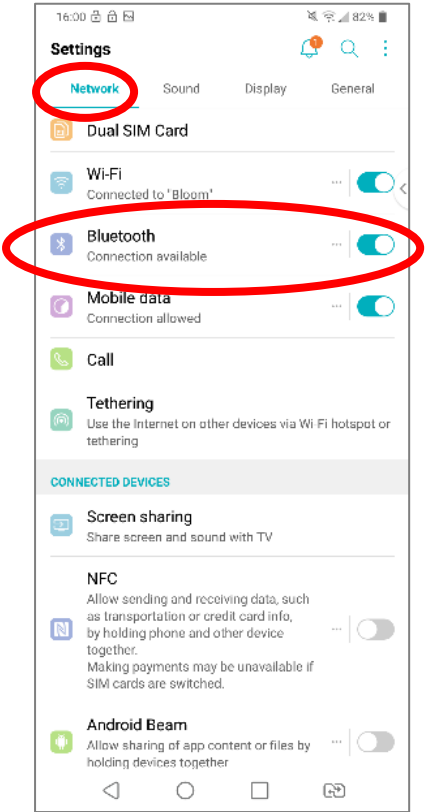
16:00 82%

Settings

1

Network Sound Display General

Dual SIM Card

Wi-Fi
Connected to 'Bloom'

Bluetooth
Connection available

Mobile data
Connection allowed

Call

Tethering
Use the Internet on other devices via Wi-Fi hotspot or tethering

CONNECTED DEVICES

Screen sharing
Share screen and sound with TV

NFC
Allow sending and receiving data, such as transportation or credit card info, by holding phone and other device together.
Making payments may be unavailable if SIM cards are switched.

Android Beam
Allow sharing of app content or files by holding devices together